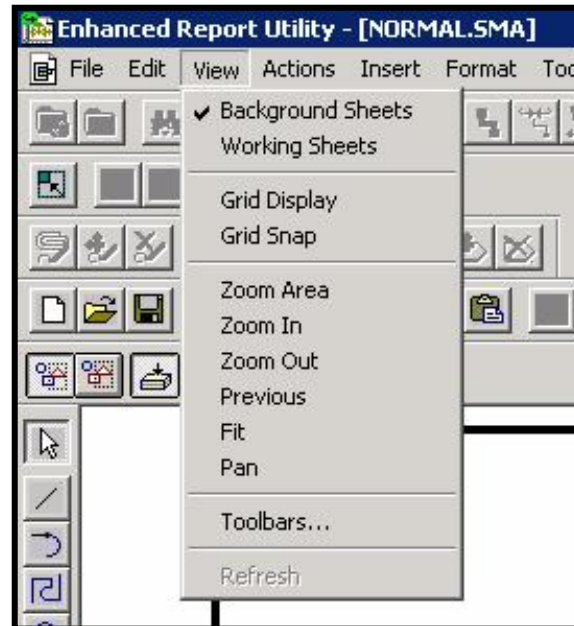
Enhanced Report Utility - [NORMAL.SMA]

File Edit View Actions Insert Format To

✔ Background Sheets
Working Sheets

Grid Display
Grid Snap

Zoom Area
Zoom In
Zoom Out
Previous
Fit
Pan

Toolbars...

Refresh